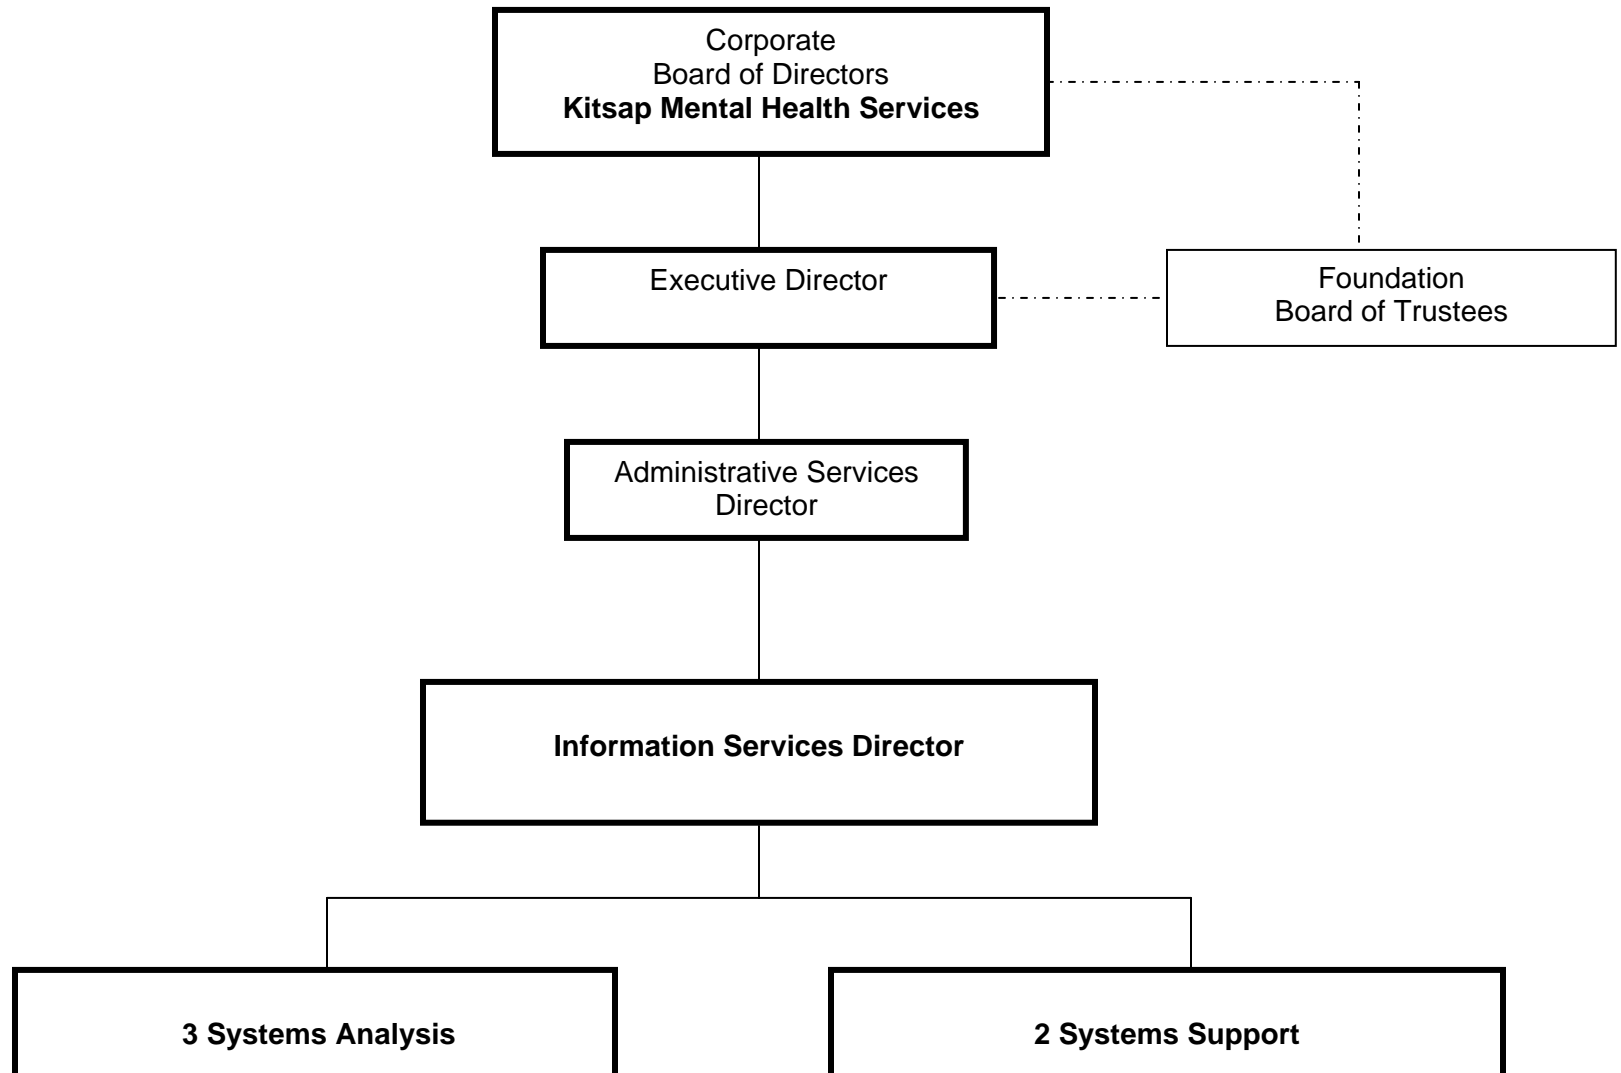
Corporate
Board of Directors
**Kitsap Mental Health Services**

Executive Director

Foundation
Board of Trustees

Administrative Services
Director

**Information Services Director**

**3 Systems Analysis**

**2 Systems Support**